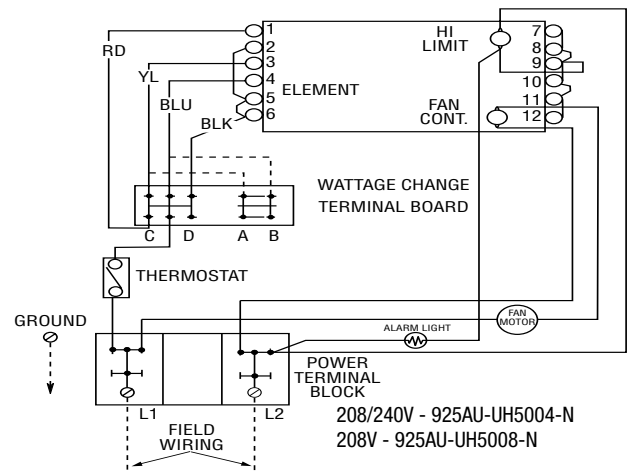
RD
YL
BLU
BLK
1
2
3
4
5
6
ELEMENT
HI LIMIT
FAN CONT.
7
8
9
10
11
12
WATTAGE CHANGE TERMINAL BOARD
C
D
A
B
THERMOSTAT
GROUND
FAN MOTOR
ALARM LIGHT
POWER TERMINAL BLOCK
L1
L2
FIELD WIRING
208/240V - 925AU-UH5004-N
208V - 925AU-UH5008-N